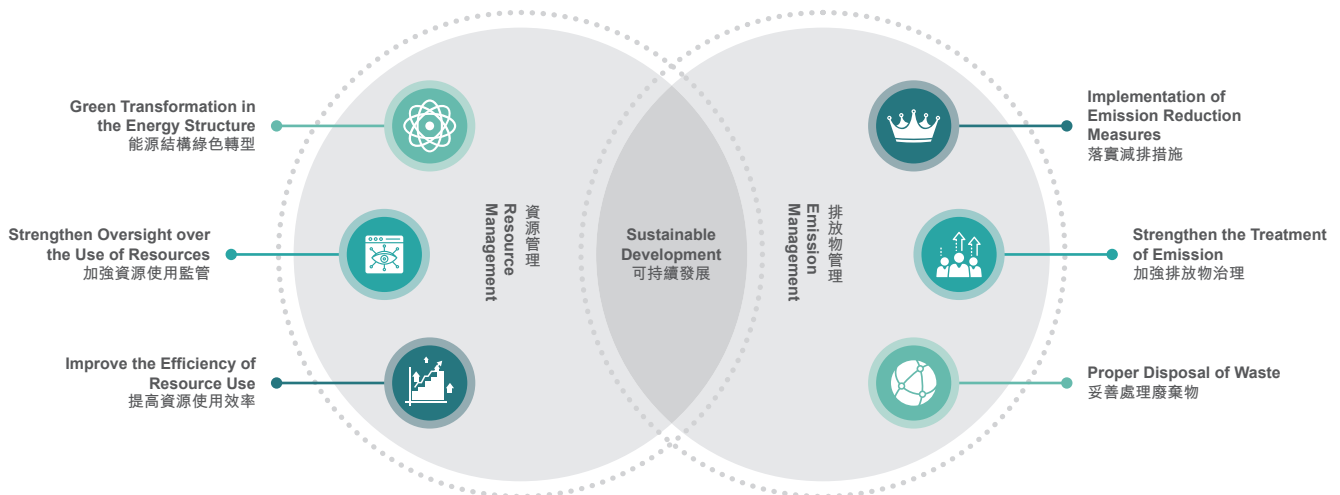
Green Transformation in the Energy Structure
能源結構綠色轉型

Strengthen Oversight over the Use of Resources
加強資源使用監管

Improve the Efficiency of Resource Use
提高資源使用效率

Resource Management
資源管理

Sustainable Development
可持續發展

Emission Management
排放物管理

Implementation of Emission Reduction Measures
落實減排措施

Strengthen the Treatment of Emission
加強排放物治理

Proper Disposal of Waste
妥善處理廢棄物